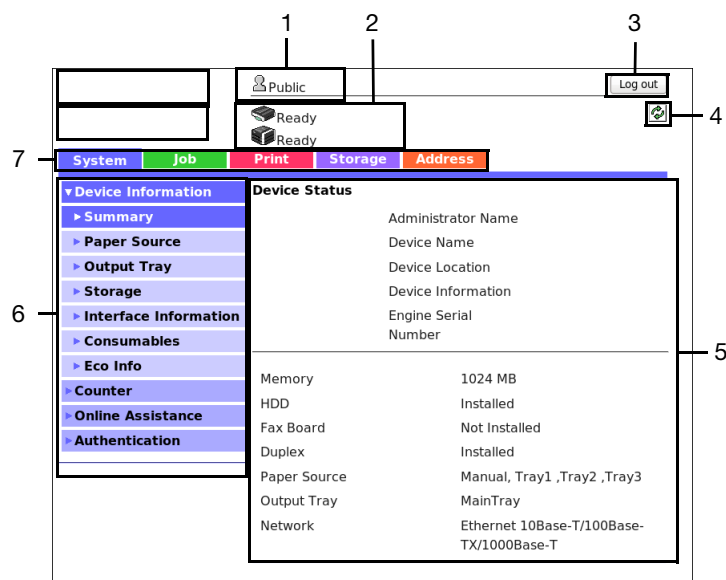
1 2 3

Public

Log out

Ready

Ready

4

7

System | Job | Print | Storage | Address

▾Device Information

▸Summary

▸Paper Source

▸Output Tray

▸Storage

▸Interface Information

▸Consumables

▸Eco Info

▸Counter

▸Online Assistance

▸Authentication

6

Device Status

Administrator Name

Device Name

Device Location

Device Information

Engine Serial Number

5

| | |
|---|---|
| Memory | 1024 MB |
| HDD | Installed |
| Fax Board | Not Installed |
| Duplex | Installed |
| Paper Source | Manual, Tray1 ,Tray2 ,Tray3 |
| Output Tray | MainTray |
| Network | Ethernet 10Base-T/100Base-TX/1000Base-T |